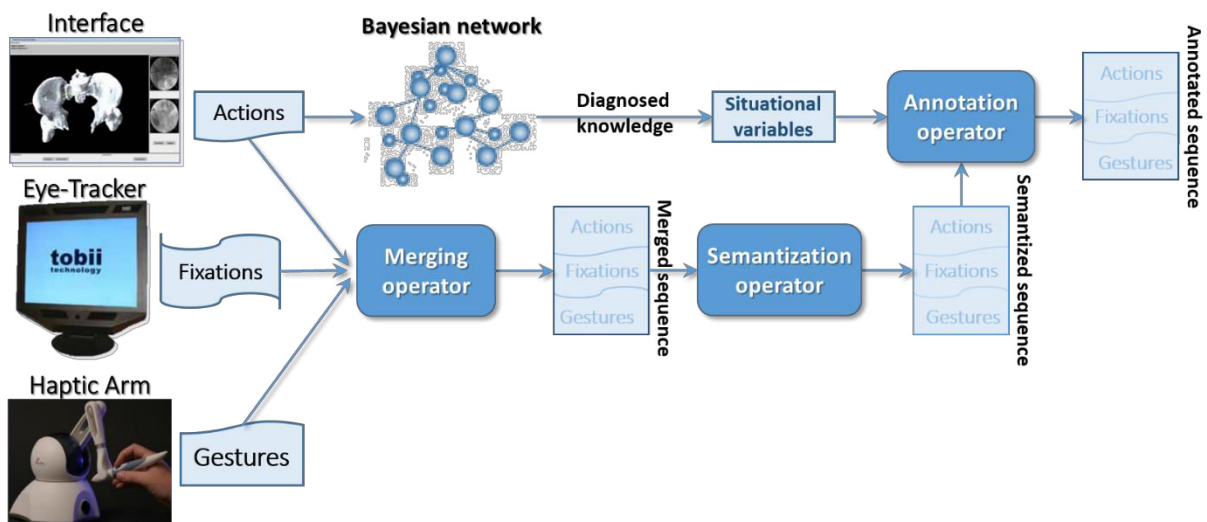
Interface

Bayesian network

Actions

Diagnosed knowledge

Situational variables

Annotation operator

Actions
Fixations
Gestures

Annotated sequence

Eye-Tracker

tobii technology

Fixations

Merging operator

Actions
Fixations
Gestures

Merged sequence

Semantization operator

Actions
Fixations
Gestures

Semantized sequence

Haptic Arm

Gestures